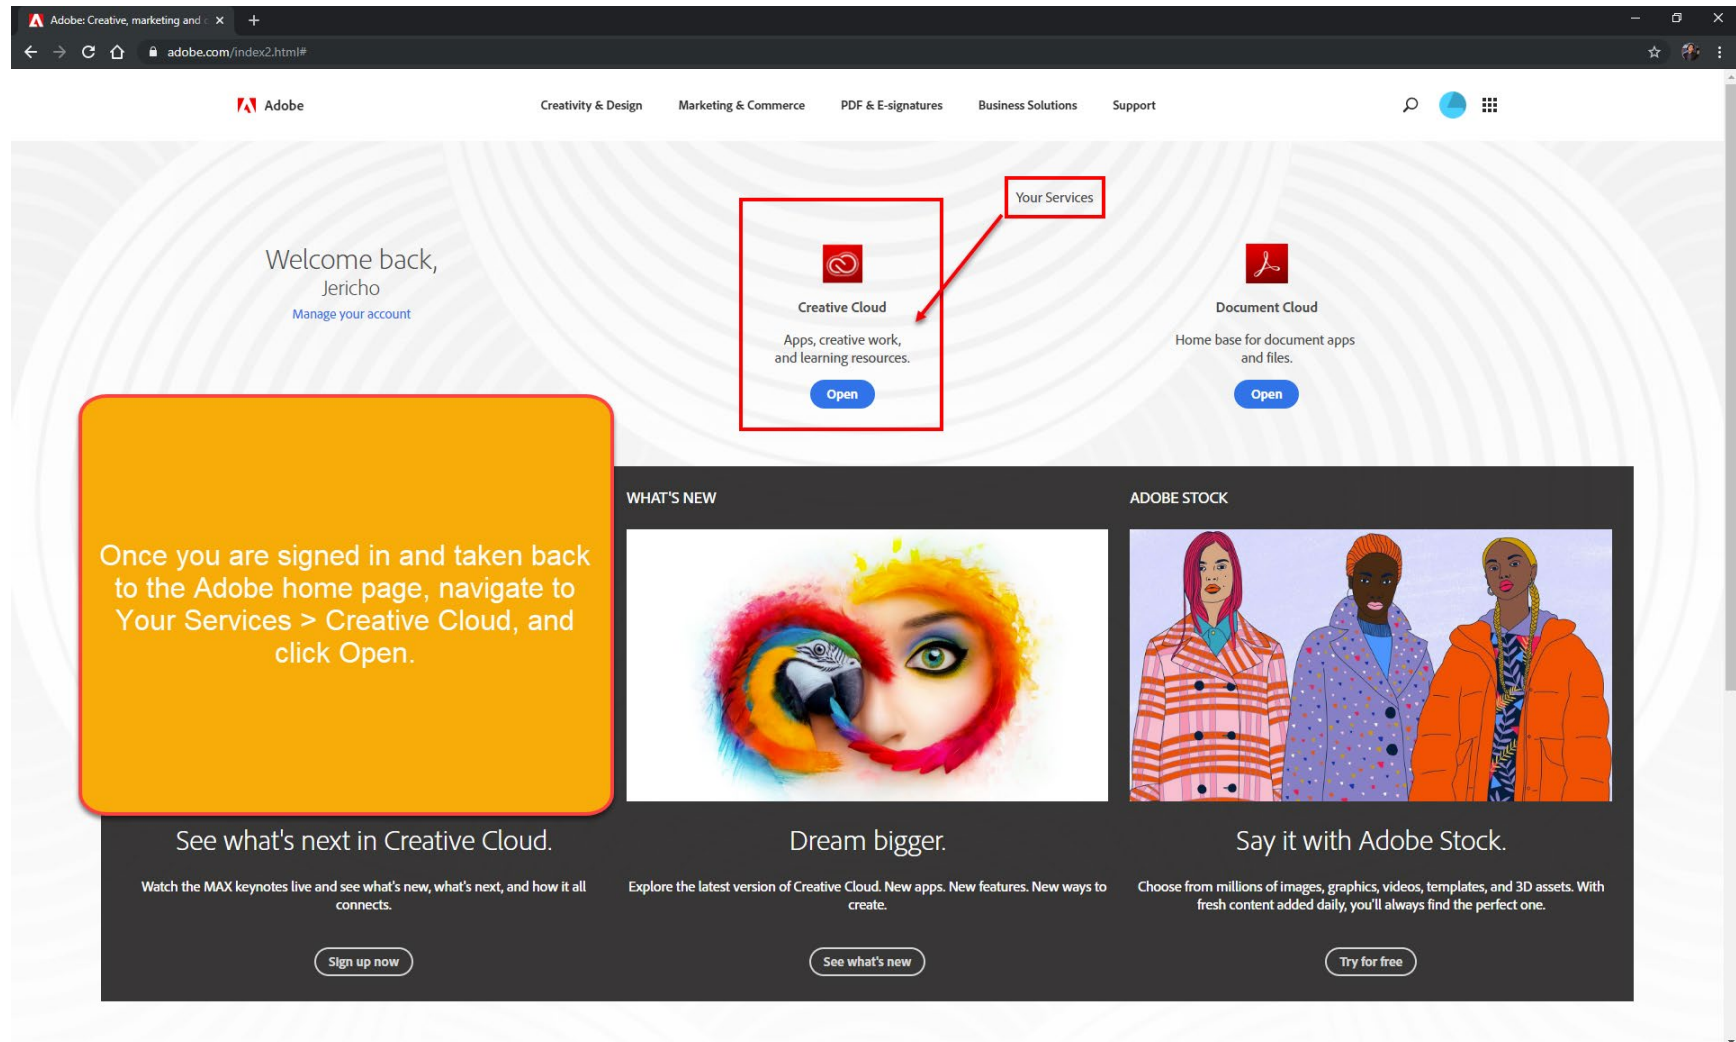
Adobe: Creative, marketing and

adobe.com/index2.html#

Adobe

Creativity & Design

Marketing & Commerce

PDF & E-signatures

Business Solutions

Support

Welcome back,
Jericho
Manage your account

Your Services

Creative Cloud

Apps, creative work, and learning resources.

Open

Document Cloud

Home base for document apps and files.

Open

Once you are signed in and taken back to the Adobe home page, navigate to Your Services > Creative Cloud, and click Open.

WHAT'S NEW

ADOBE STOCK

See what's next in Creative Cloud.

Watch the MAX keynotes live and see what's new, what's next, and how it all connects.

Sign up now

Dream bigger.

Explore the latest version of Creative Cloud. New apps. New features. New ways to create.

See what's new

Say it with Adobe Stock.

Choose from millions of images, graphics, videos, templates, and 3D assets. With fresh content added daily, you'll always find the perfect one.

Try for free